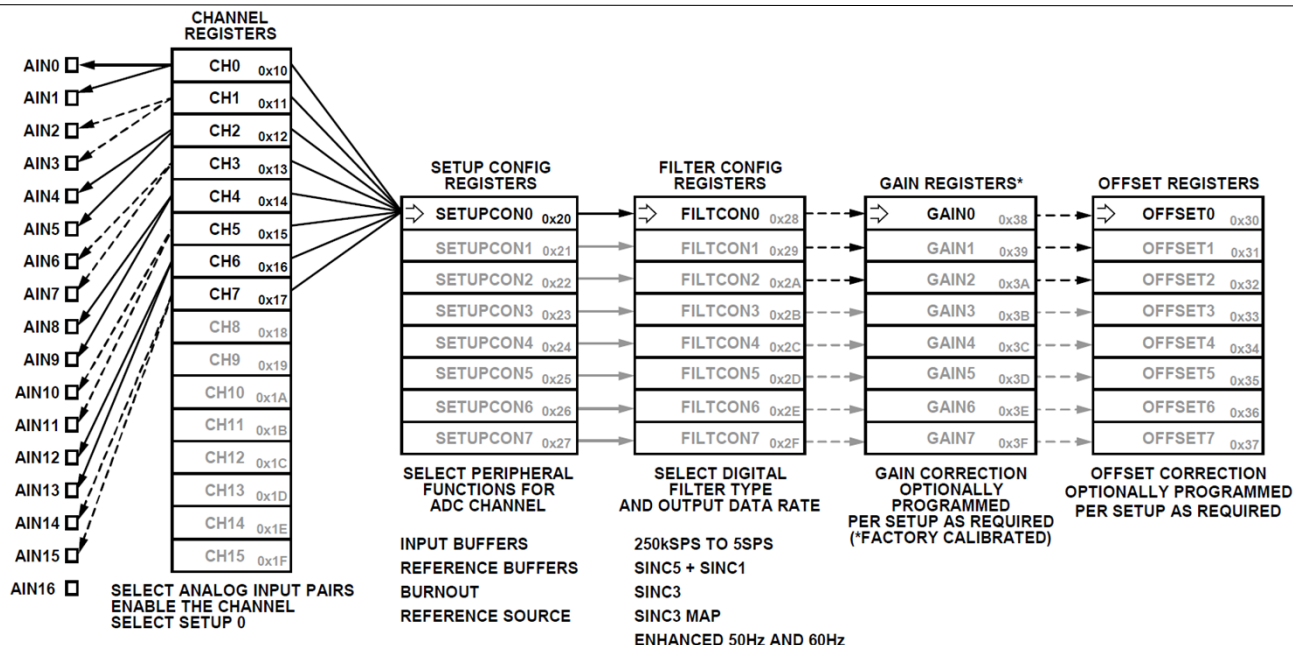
CHANNEL REGISTERS

AIN0
AIN1
AIN2
AIN3
AIN4
AIN5
AIN6
AIN7
AIN8
AIN9
AIN10
AIN11
AIN12
AIN13
AIN14
AIN15
AIN16

| CH0 0x10 |
|---|
| CH1 0x11 |
| CH2 0x12 |
| CH3 0x13 |
| CH4 0x14 |
| CH5 0x15 |
| CH6 0x16 |
| CH7 0x17 |
| CH8 0x18 |
| CH9 0x19 |
| CH10 0x1A |
| CH11 0x1B |
| CH12 0x1C |
| CH13 0x1D |
| CH14 0x1E |
| CH15 0x1F |

SELECT ANALOG INPUT PAIRS
ENABLE THE CHANNEL
SELECT SETUP 0

SETUP CONFIG REGISTERS

| SETUPCON0 0x20 |
|---|
| SETUPCON1 0x21 |
| SETUPCON2 0x22 |
| SETUPCON3 0x23 |
| SETUPCON4 0x24 |
| SETUPCON5 0x25 |
| SETUPCON6 0x26 |
| SETUPCON7 0x27 |

SELECT PERIPHERAL FUNCTIONS FOR ADC CHANNEL

INPUT BUFFERS
REFERENCE BUFFERS
BURNOUT
REFERENCE SOURCE

FILTER CONFIG REGISTERS

| FILTCON0 0x28 |
|---|
| FILTCON1 0x29 |
| FILTCON2 0x2A |
| FILTCON3 0x2B |
| FILTCON4 0x2C |
| FILTCON5 0x2D |
| FILTCON6 0x2E |
| FILTCON7 0x2F |

SELECT DIGITAL FILTER TYPE AND OUTPUT DATA RATE

250kSPS TO 5SPS
SINC5 + SINC1
SINC3
SINC3 MAP
ENHANCED 50Hz AND 60Hz

GAIN REGISTERS*

| GAIN0 0x38 |
|---|
| GAIN1 0x39 |
| GAIN2 0x3A |
| GAIN3 0x3B |
| GAIN4 0x3C |
| GAIN5 0x3D |
| GAIN6 0x3E |
| GAIN7 0x3F |

GAIN CORRECTION OPTIONALLY PROGRAMMED PER SETUP AS REQUIRED (*FACTORY CALIBRATED)

OFFSET REGISTERS

| OFFSET0 0x30 |
|---|
| OFFSET1 0x31 |
| OFFSET2 0x32 |
| OFFSET3 0x33 |
| OFFSET4 0x34 |
| OFFSET5 0x35 |
| OFFSET6 0x36 |
| OFFSET7 0x37 |

OFFSET CORRECTION OPTIONALLY PROGRAMMED PER SETUP AS REQUIRED